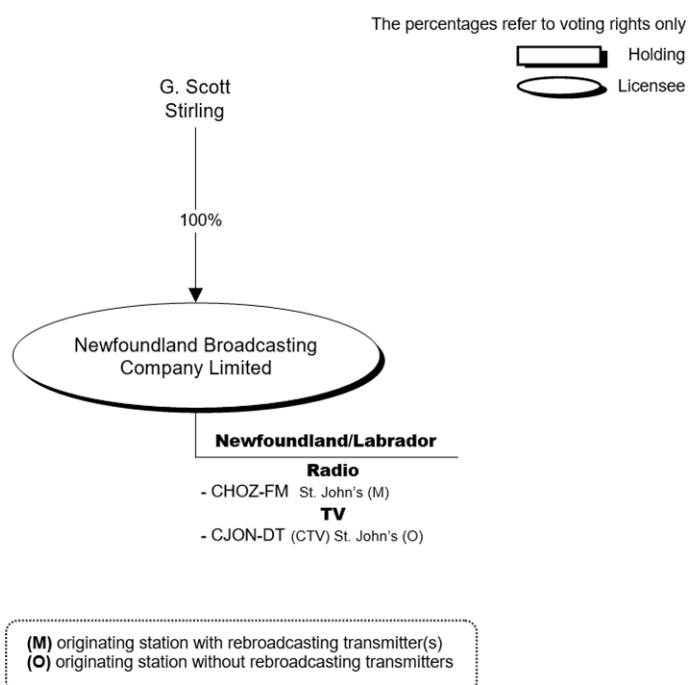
The percentages refer to voting rights only

Holding

Licensee

G. Scott Stirling

100%

Newfoundland Broadcasting Company Limited

Newfoundland/Labrador

Radio

- CHOZ-FM St. John's (M)

TV

- CJON-DT (CTV) St. John's (O)

(M) originating station with rebroadcasting transmitter(s)
(O) originating station without rebroadcasting transmitters